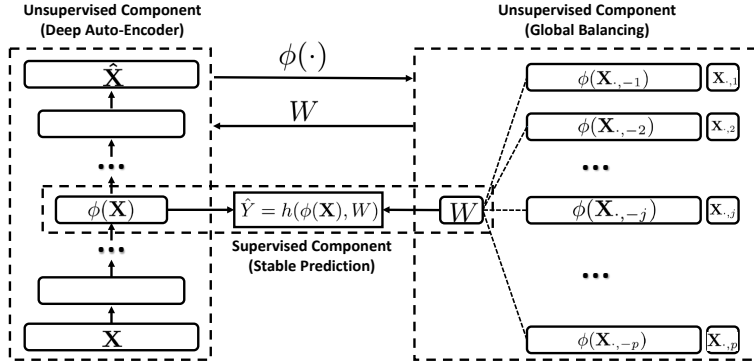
Unsupervised Component
(Deep Auto-Encoder)

Unsupervised Component
(Global Balancing)

$\hat{\mathbf{X}}$

...

$\phi(\mathbf{X})$

...

$\mathbf{X}$

$\phi(\cdot)$

$W$

$\hat{Y} = h(\phi(\mathbf{X}), W)$

$W$

Supervised Component
(Stable Prediction)

$\phi(\mathbf{X}_{\cdot,-1})$ $\mathbf{X}_{\cdot,1}$

$\phi(\mathbf{X}_{\cdot,-2})$ $\mathbf{X}_{\cdot,2}$

...

$\phi(\mathbf{X}_{\cdot,-j})$ $\mathbf{X}_{\cdot,j}$

...

$\phi(\mathbf{X}_{\cdot,-p})$ $\mathbf{X}_{\cdot,p}$